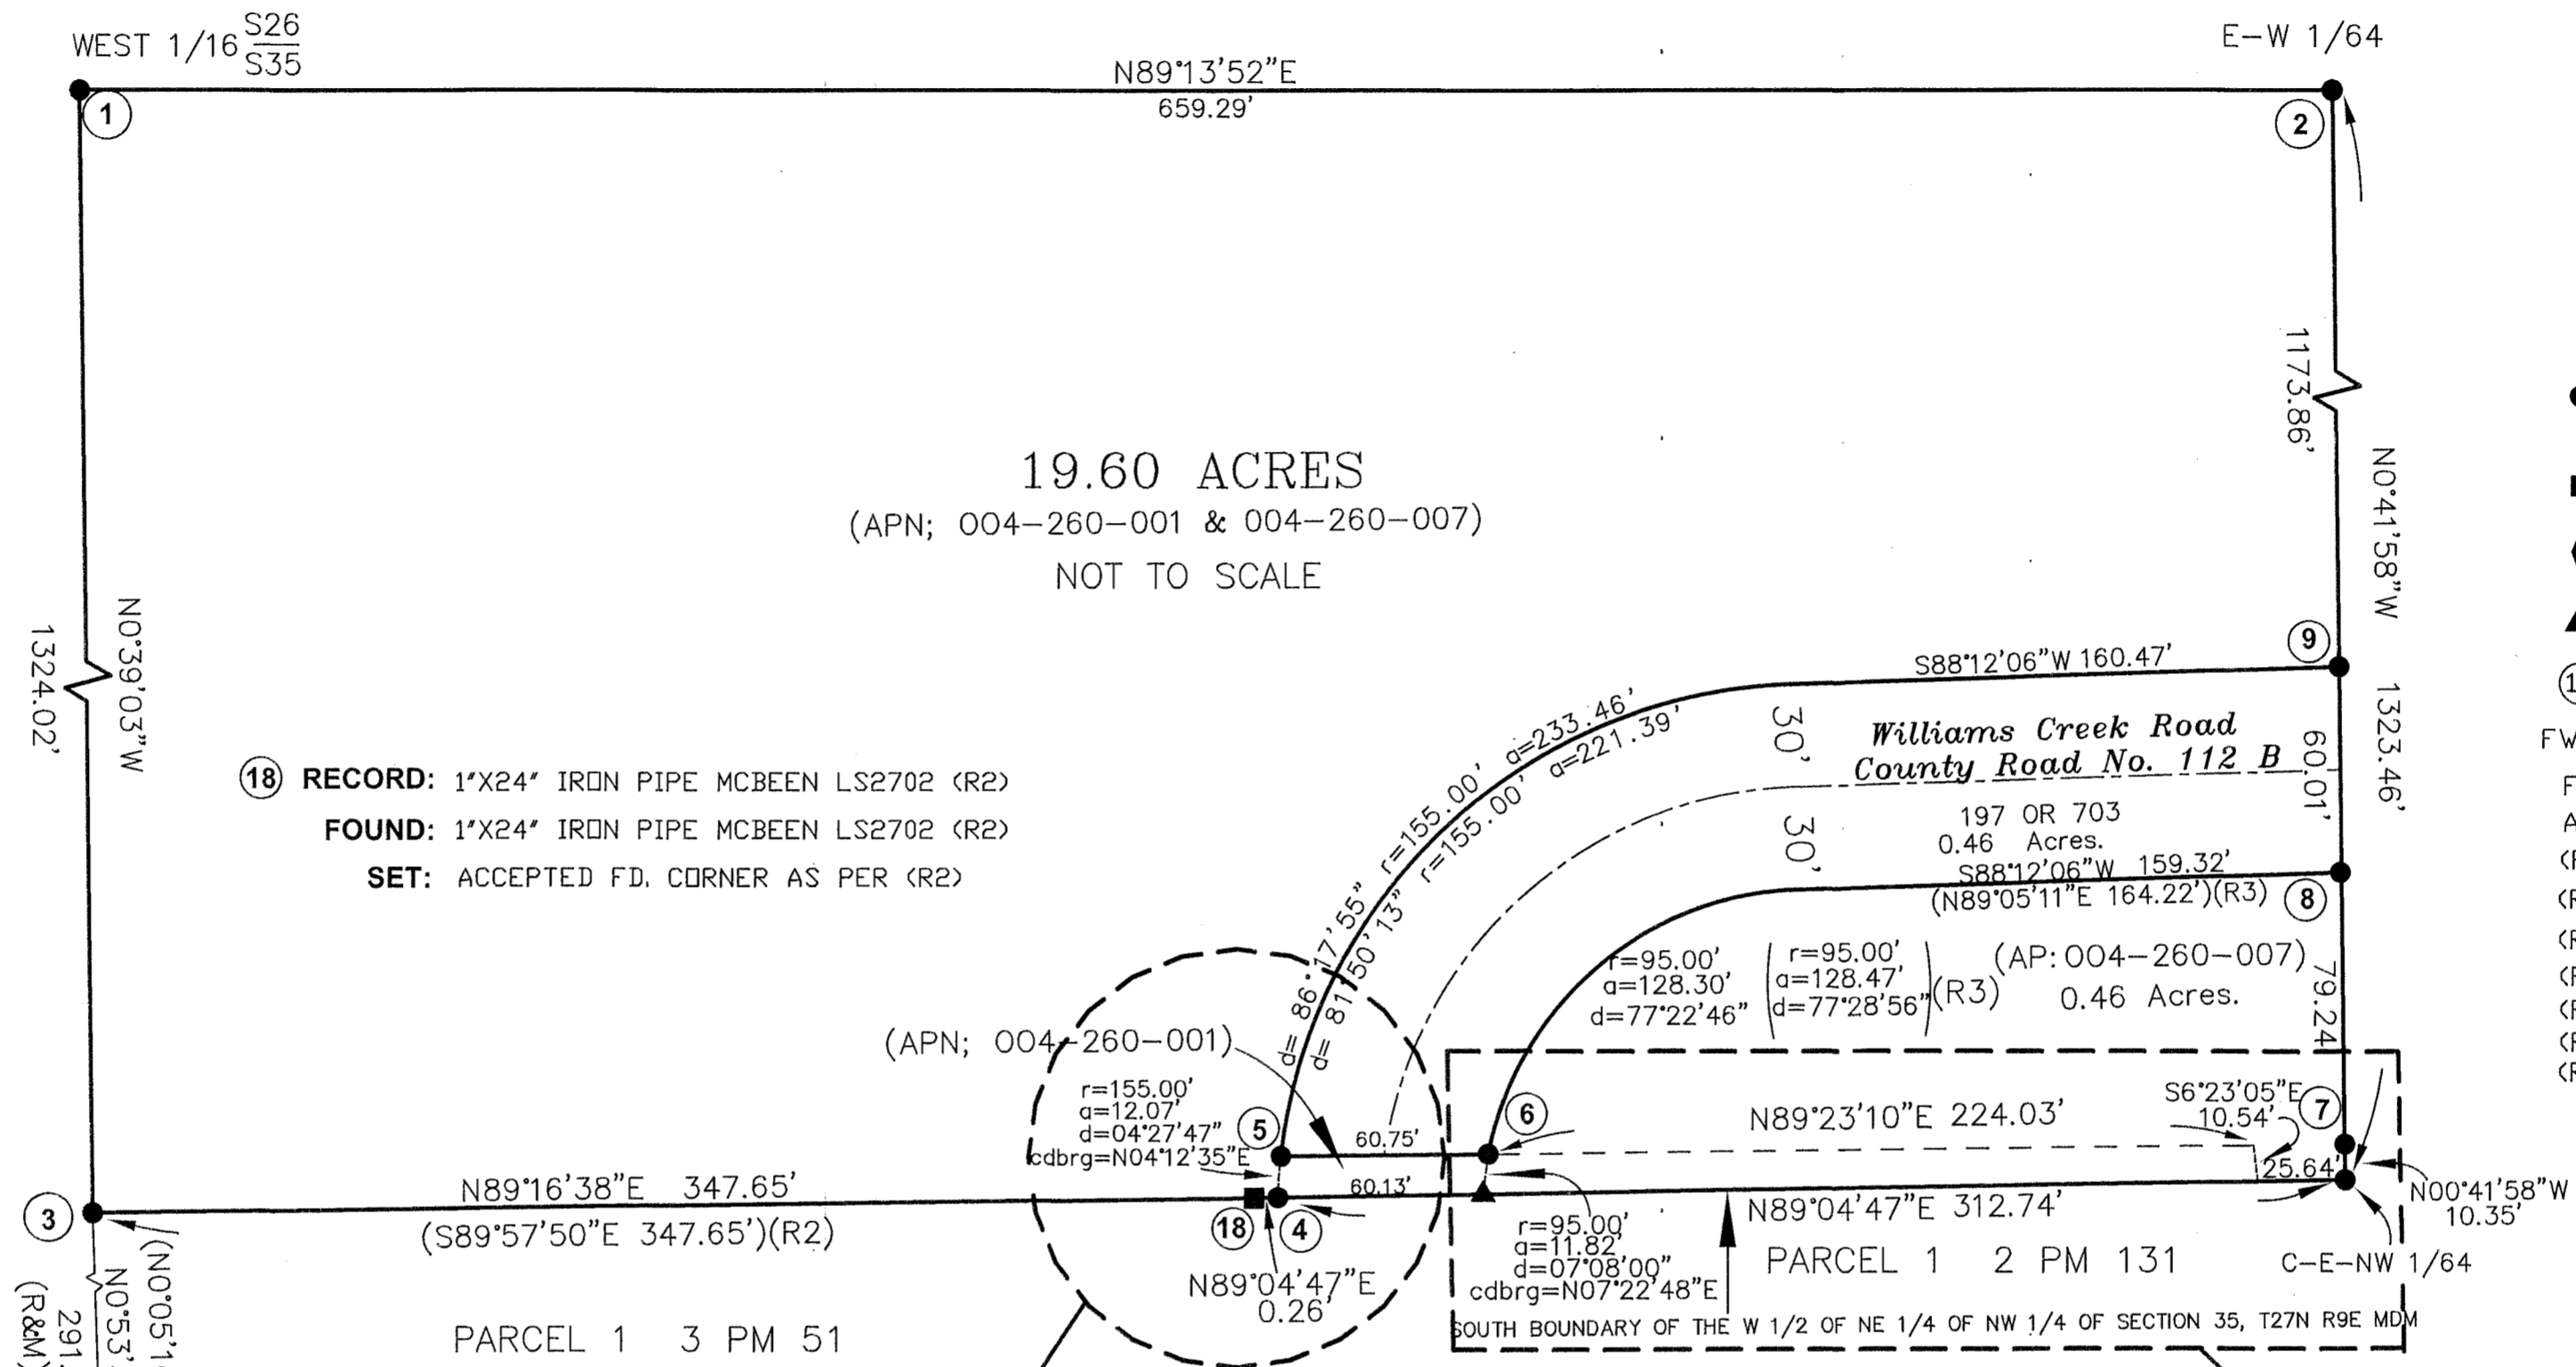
WEST 1/16 $\frac{S26}{S35}$

E–W 1/64

N89°13'52"E
659.29'

1

2

1173.86'

N0°41'58"W

19.60 ACRES
(APN; 004–260–001 & 004–260–007)
NOT TO SCALE

1324.02'

N0°39'03"W

9

S88°12'06"W 160.47'

1323.46'

30'

Williams Creek Road
County Road No. 112 B

60.01'

a=233.46'
a=221.39'
r=155.00'
r=155.00'
d= 86°17'55"
d= 81°50'13"

18 RECORD: 1"X24" IRON PIPE MCBEEN LS2702 (R2)
FOUND: 1"X24" IRON PIPE MCBEEN LS2702 (R2)
SET: ACCEPTED FD. CORNER AS PER (R2)

30'

197 OR 703
0.46 Acres.
S88°12'06"W 159.32'
(N89°05'11"E 164.22')(R3)

8

r=95.00'
a=128.30'
d=77°22'46"

r=95.00'
a=128.47'
d=77°28'56"
(R3)

(AP: 004–260–007)
0.46 Acres.

79.24'

(APN; 004–260–001)

r=155.00'
a=12.07'
d=04°27'47"
cdbrg=N04°12'35"E

5

60.75'

6

N89°23'10"E 224.03'

S6°23'05"E
10.54'

7

25.64'

60.13'

3

N89°16'38"E 347.65'
(S89°57'50"E 347.65')(R2)

18

4

N89°04'47"E
0.26'

r=95.00'
a=11.82'
d=07°08'00"
cdbrg=N07°22'48"E

N89°04'47"E 312.74'

N00°41'58"W
10.35'

PARCEL 1 2 PM 131

C–E–NW 1/64

SOUTH BOUNDARY OF THE W 1/2 OF NE 1/4 OF NW 1/4 OF SECTION 35, T27N R9E MDM

PARCEL 1 3 PM 51

(N0°05'1
N0°53'
291.
(R&M)

FW
F
A
(F
(F
(F
(F
(F
(F
(F